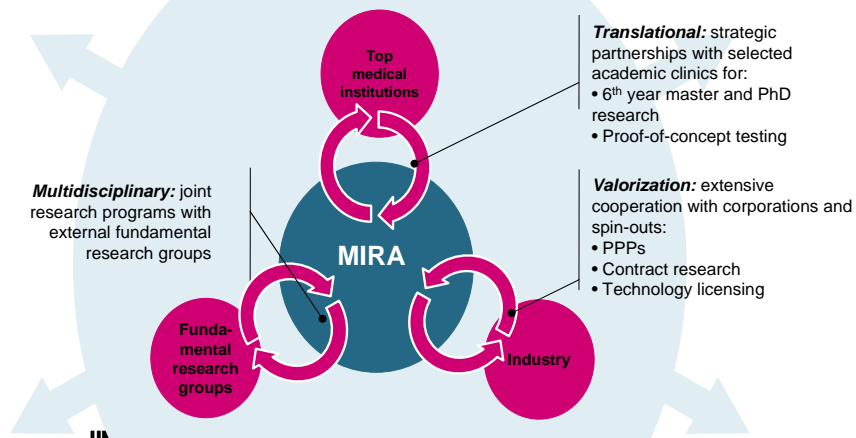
Top medical institutions

Translational: strategic partnerships with selected academic clinics for:
• 6th year master and PhD research
• Proof-of-concept testing

Multidisciplinary: joint research programs with external fundamental research groups

MIRA

Valorization: extensive cooperation with corporations and spin-outs:
• PPPs
• Contract research
• Technology licensing

Fundamental research groups

Industry

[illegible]